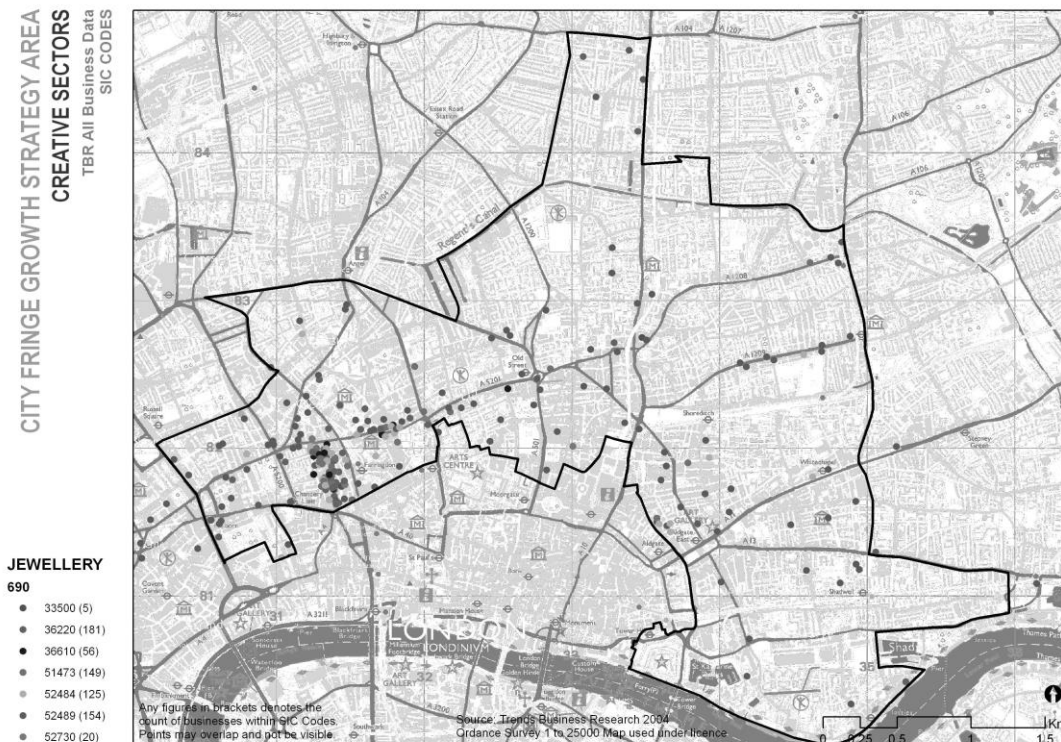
CITY FRINGE GROWTH STRATEGY AREA
CREATIVE SECTORS
TBR All Business Data
SIC CODES

JEWELLERY
690
33500 (5)
36220 (181)
36610 (56)
51473 (149)
52484 (125)
52489 (154)
52730 (20)

Any figures in brackets denotes the count of businesses within SIC Codes. Points may overlap and not be visible

Source: Trends Business Research 2004
Ordance Survey 1 to 25000 Map used under licence

84
83
81
32
35
Regent's Canal
Old Street
ARTS CENTRE
Farringdon
Moorgate
Shoreditch
Whitechapel
Chancery Lane
St Paul's
Blackfriars
Mansion House
LONDON
LONDINIVM
London Bridge
Custom House
Tower
Shadwell
Stepney Green
Euston Road Station
Highbury
Russell Square
Covent Garden
GALLERY
ART GALLERY
Southwark
Waterloo
Aldgate East
Thames Path
A1
A104
A1207
A106
A1208
A1200
A5201
A501
A1202
A13
A3211
A201
A1209
0 0.25 0.5 1 1.5
Km